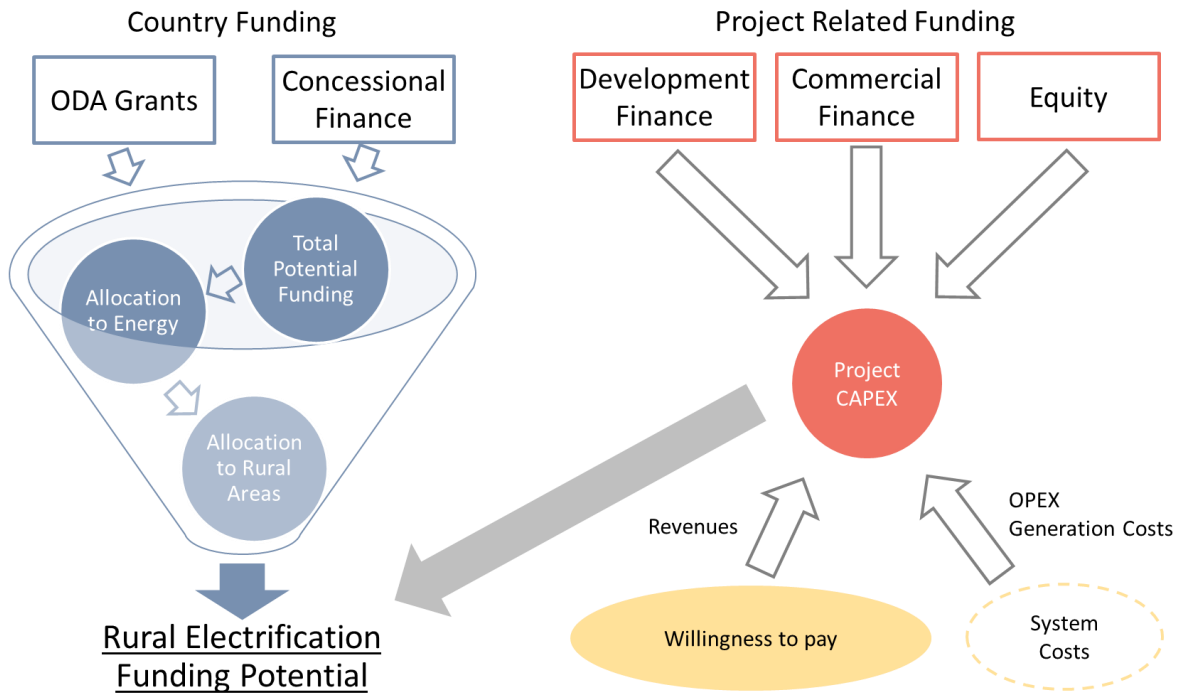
Country Funding

ODA Grants

Concessional Finance

Total Potential Funding

Allocation to Energy

Allocation to Rural Areas

Rural Electrification Funding Potential

Project Related Funding

Development Finance

Commercial Finance

Equity

Project CAPEX

Revenues

OPEX Generation Costs

Willingness to pay

System Costs